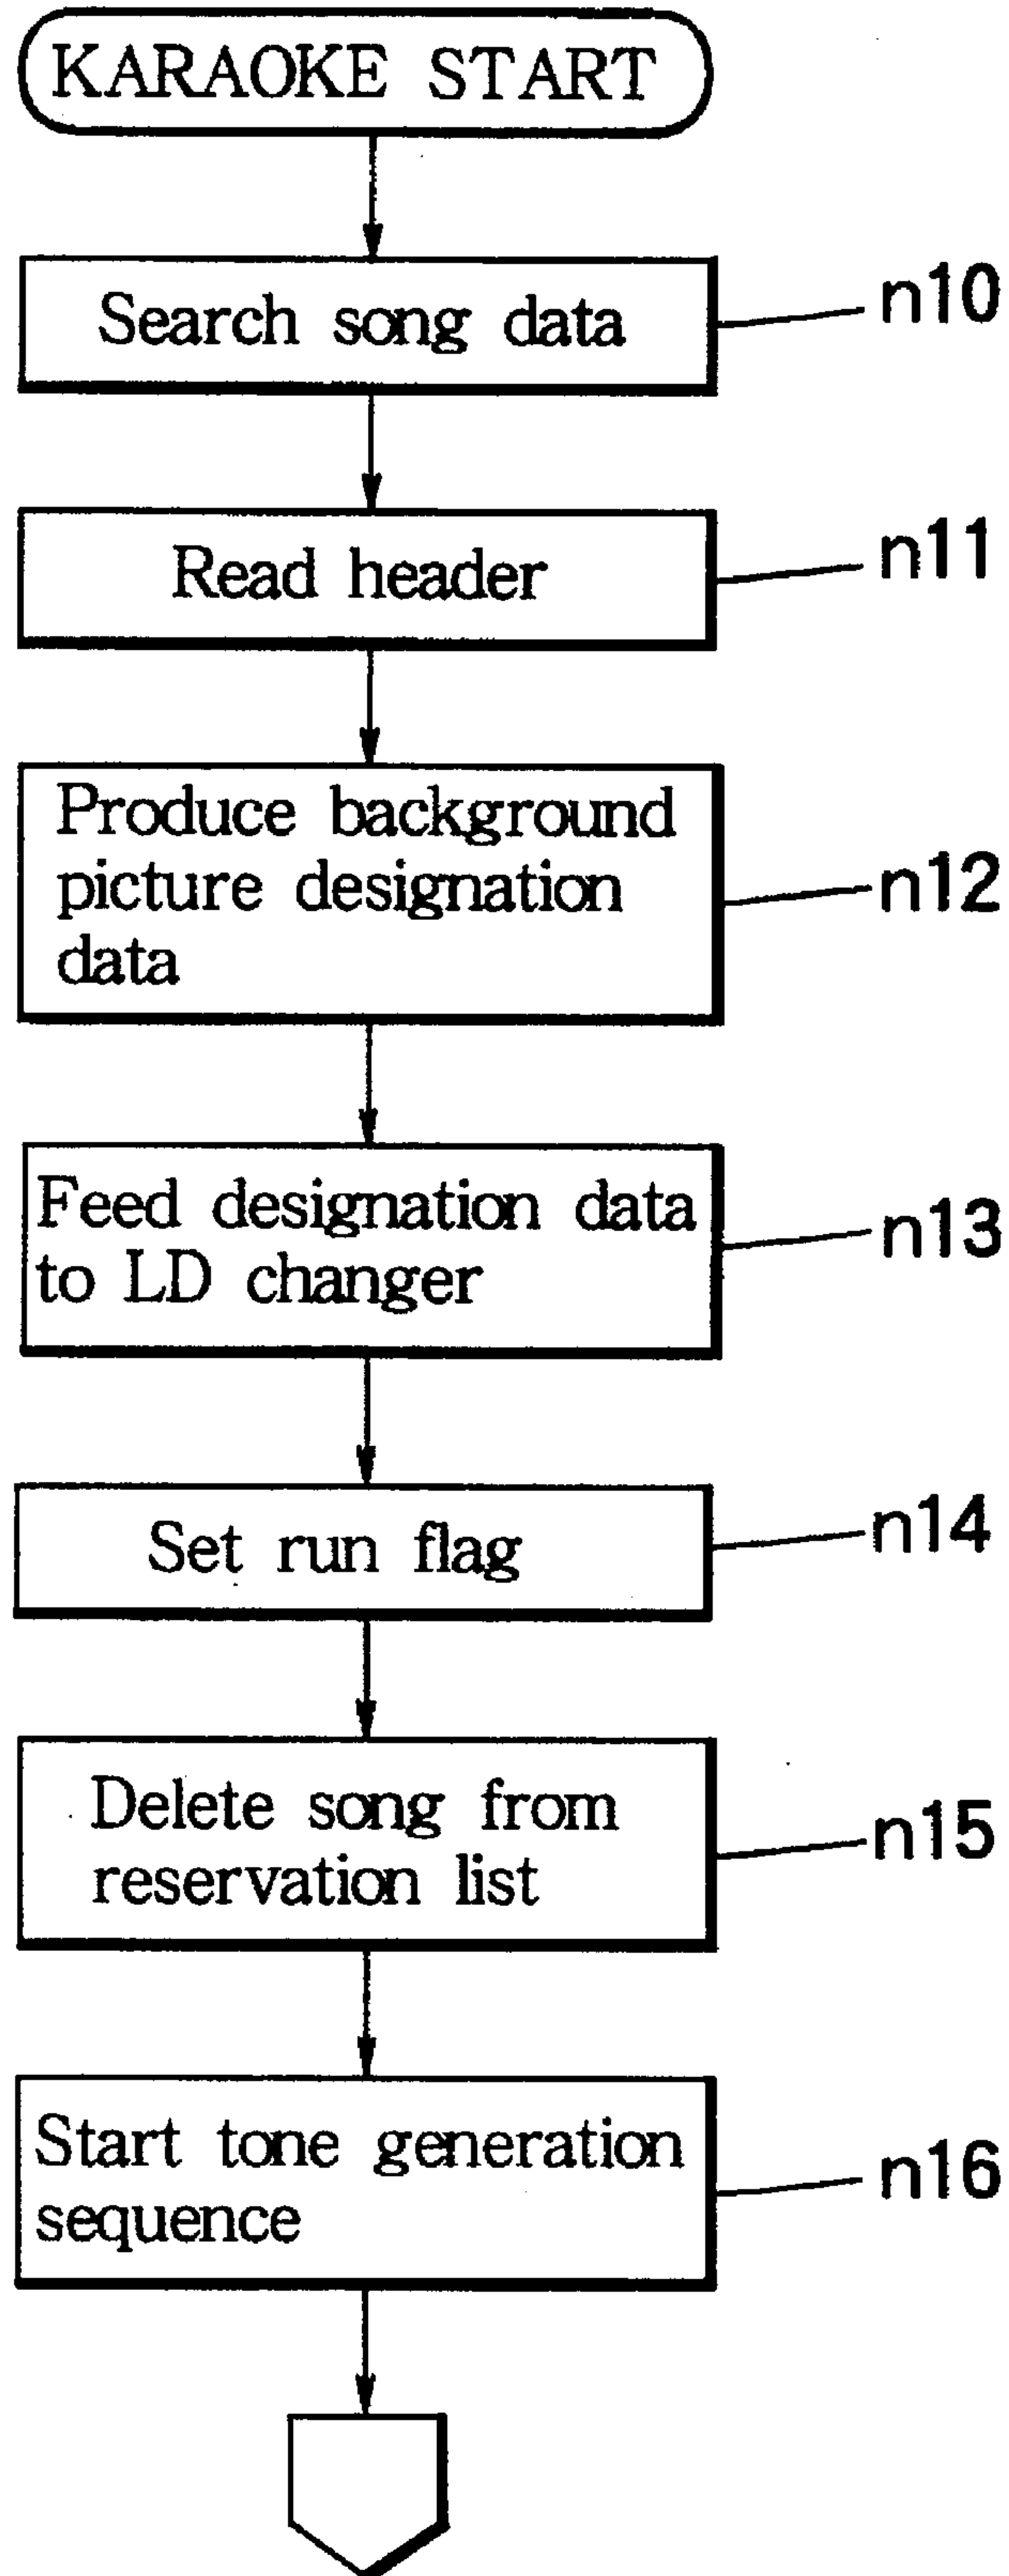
KARAOKE START

Search song data

n10

Read header

n11

Produce background picture designation data

n12

Feed designation data to LD changer

n13

Set run flag

n14

Delete song from reservation list

n15

Start tone generation sequence

n16